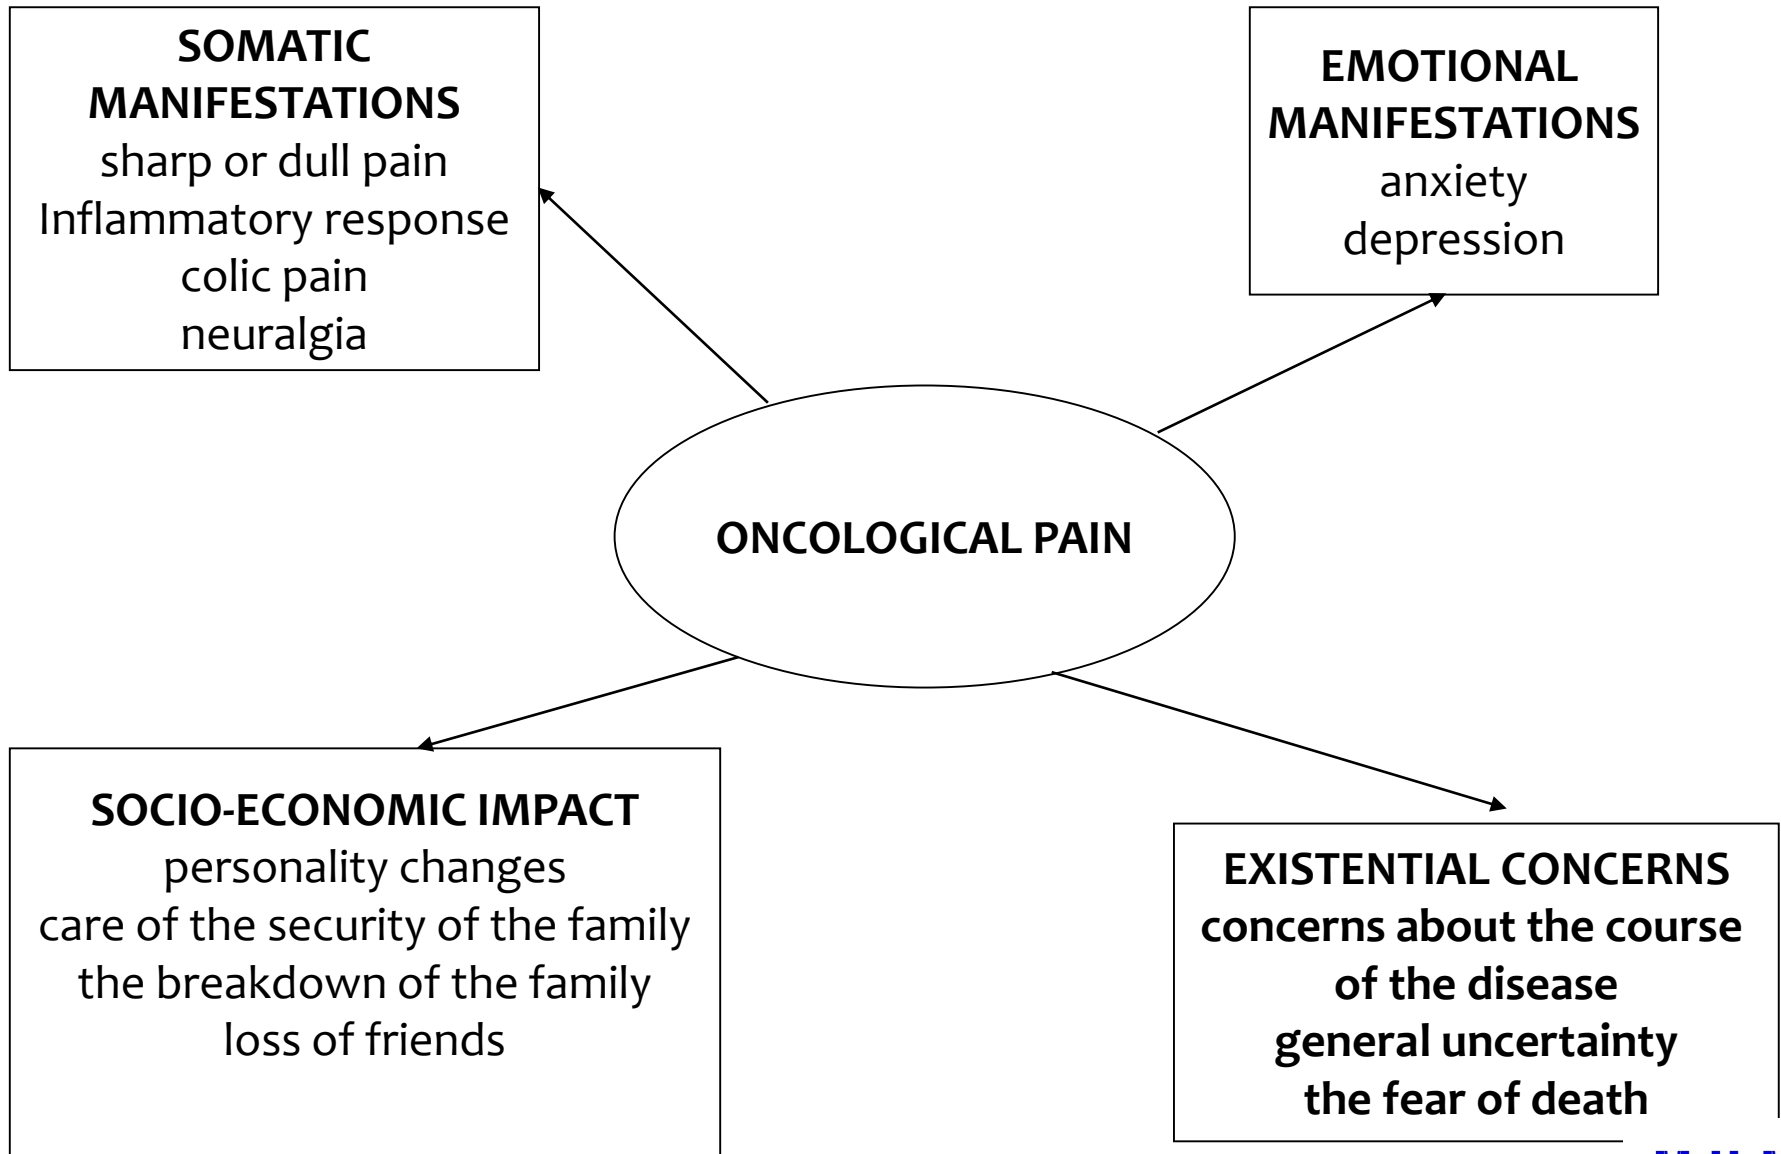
SOMATIC MANIFESTATIONS
sharp or dull pain
Inflammatory response
colic pain
neuralgia

EMOTIONAL MANIFESTATIONS
anxiety
depression

ONCOLOGICAL PAIN

SOCIO-ECONOMIC IMPACT
personality changes
care of the security of the family
the breakdown of the family
loss of friends

EXISTENTIAL CONCERNS
concerns about the course of the disease
general uncertainty
the fear of death